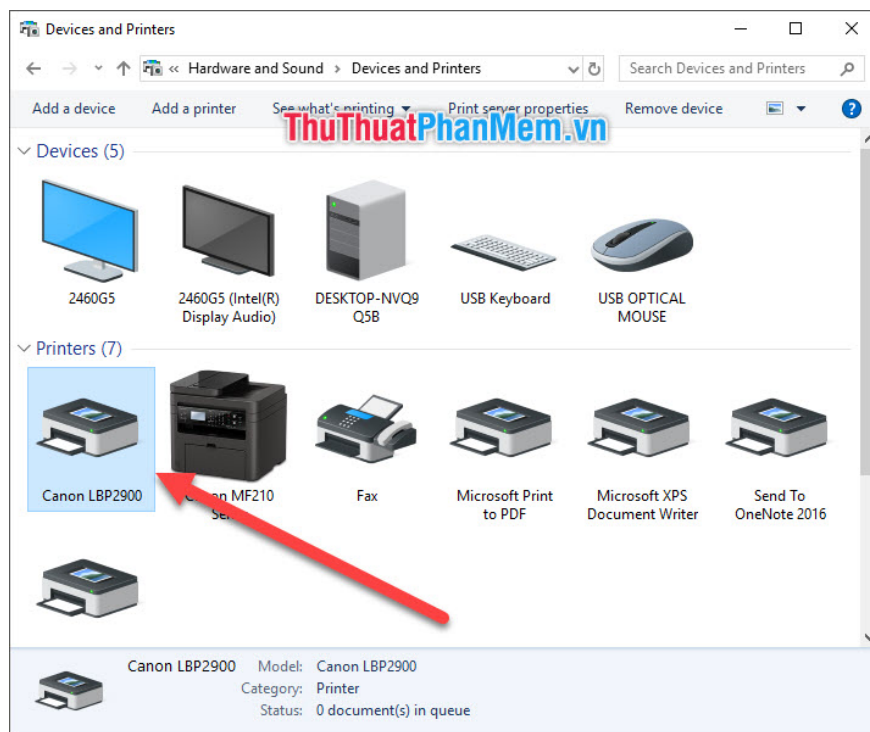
Devices and Printers

« Hardware and Sound › Devices and Printers

Search Devices and Printers

Add a device   Add a printer   See what's printing ▾   Print server properties   Remove device

ThuThuatPhanMem.vn

Devices (5)

2460G5

2460G5 (Intel(R) Display Audio)

DESKTOP-NVQ9Q5B

USB Keyboard

USB OPTICAL MOUSE

Printers (7)

Canon LBP2900

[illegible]non MF210 Se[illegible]

Fax

Microsoft Print to PDF

Microsoft XPS Document Writer

Send To OneNote 2016

Canon LBP2900   Model: Canon LBP2900
Category: Printer
Status: 0 document(s) in queue